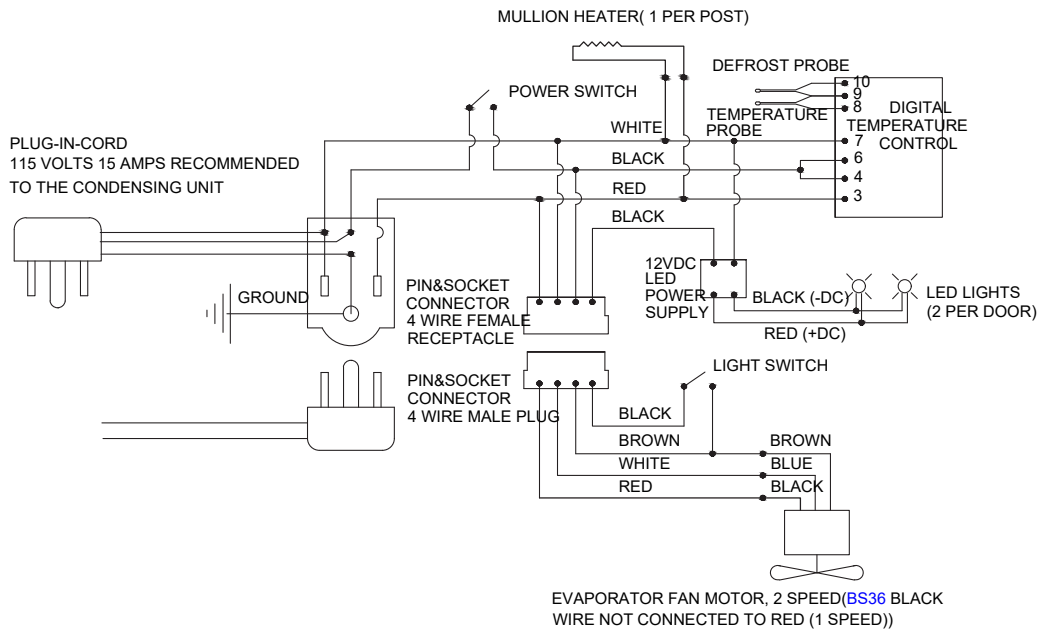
MULLION HEATER( 1 PER POST)

DEFROST PROBE

POWER SWITCH

10
9
8

DIGITAL TEMPERATURE CONTROL

TEMPERATURE PROBE

WHITE

7

PLUG-IN-CORD
115 VOLTS 15 AMPS RECOMMENDED
TO THE CONDENSING UNIT

BLACK

6
4

RED

3

BLACK

12VDC LED POWER SUPPLY

GROUND

PIN&SOCKET CONNECTOR 4 WIRE FEMALE RECEPTACLE

BLACK (-DC)

LED LIGHTS (2 PER DOOR)

RED (+DC)

PIN&SOCKET CONNECTOR 4 WIRE MALE PLUG

LIGHT SWITCH

BLACK

BROWN

BROWN

WHITE

BLUE

RED

BLACK

EVAPORATOR FAN MOTOR, 2 SPEED(BS36 BLACK WIRE NOT CONNECTED TO RED (1 SPEED))